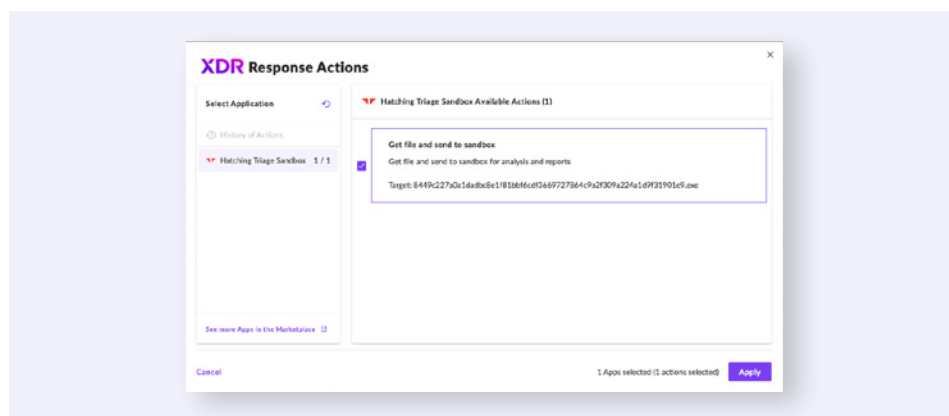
XDR Response Actions

×

Select Application

History of Actions

Hatching Triage Sandbox 1 / 1

See more Apps in the Marketplace

Hatching Triage Sandbox Available Actions (1)

Get file and send to sandbox

Get file and send to sandbox for analysis and reports

Target: 8449c227a3a1dadbc8e1f81bbf6cdf3669727864c9a2f309a224a1d9f31901e9.exe

Cancel

1 Apps selected (1 actions selected)

Apply